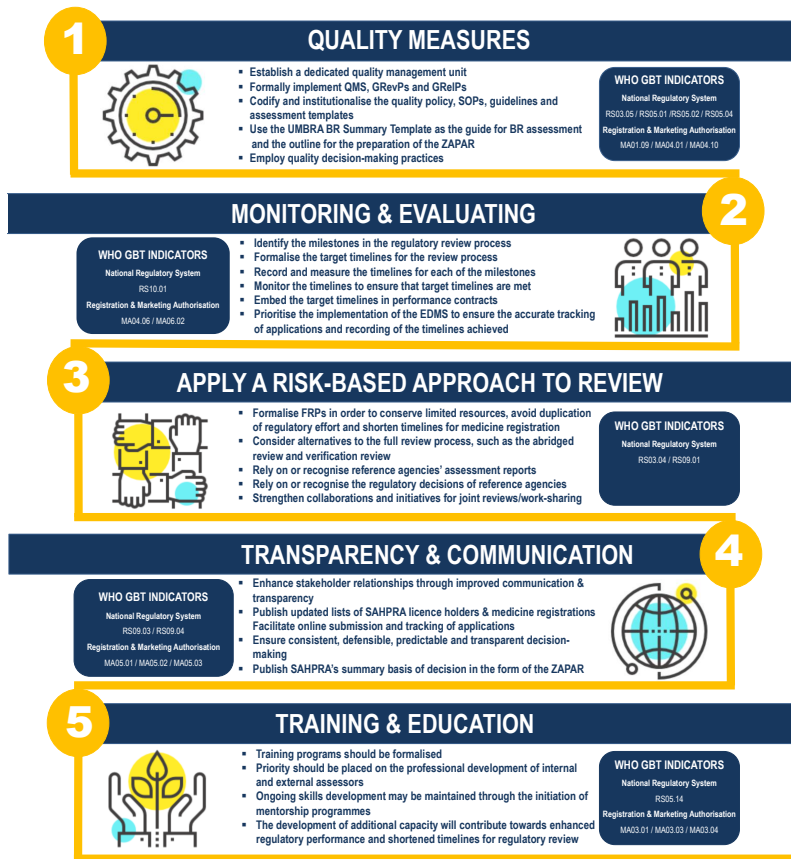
1

QUALITY MEASURES

- Establish a dedicated quality management unit
- Formally implement QMS, GRevPs and GRelPs
- Codify and institutionalise the quality policy, SOPs, guidelines and assessment templates
- Use the UMBRA BR Summary Template as the guide for BR assessment and the outline for the preparation of the ZAPAR
- Employ quality decision-making practices

WHO GBT INDICATORS
National Regulatory System
RS03.05 / RS05.01 /RS05.02 / RS05.04
Registration & Marketing Authorisation
MA01.09 / MA04.01 / MA04.10

2

MONITORING & EVALUATING

WHO GBT INDICATORS
National Regulatory System
RS10.01
Registration & Marketing Authorisation
MA04.06 / MA06.02

- Identify the milestones in the regulatory review process
- Formalise the target timelines for the review process
- Record and measure the timelines for each of the milestones
- Monitor the timelines to ensure that target timelines are met
- Embed the target timelines in performance contracts
- Prioritise the implementation of the EDMS to ensure the accurate tracking of applications and recording of the timelines achieved

3

APPLY A RISK-BASED APPROACH TO REVIEW

- Formalise FRPs in order to conserve limited resources, avoid duplication of regulatory effort and shorten timelines for medicine registration
- Consider alternatives to the full review process, such as the abridged review and verification review
- Rely on or recognise reference agencies' assessment reports
- Rely on or recognise the regulatory decisions of reference agencies
- Strengthen collaborations and initiatives for joint reviews/work-sharing

WHO GBT INDICATORS
National Regulatory System
RS03.04 / RS09.01

4

TRANSPARENCY & COMMUNICATION

WHO GBT INDICATORS
National Regulatory System
RS09.03 / RS09.04
Registration & Marketing Authorisation
MA05.01 / MA05.02 / MA05.03

- Enhance stakeholder relationships through improved communication & transparency
- Publish updated lists of SAHPRA licence holders & medicine registrations Facilitate online submission and tracking of applications
- Ensure consistent, defensible, predictable and transparent decision-making
- Publish SAHPRA's summary basis of decision in the form of the ZAPAR

5

TRAINING & EDUCATION

- Training programs should be formalised
- Priority should be placed on the professional development of internal and external assessors
- Ongoing skills development may be maintained through the initiation of mentorship programmes
- The development of additional capacity will contribute towards enhanced regulatory performance and shortened timelines for regulatory review

WHO GBT INDICATORS
National Regulatory System
RS05.14
Registration & Marketing Authorisation
MA03.01 / MA03.03 / MA03.04